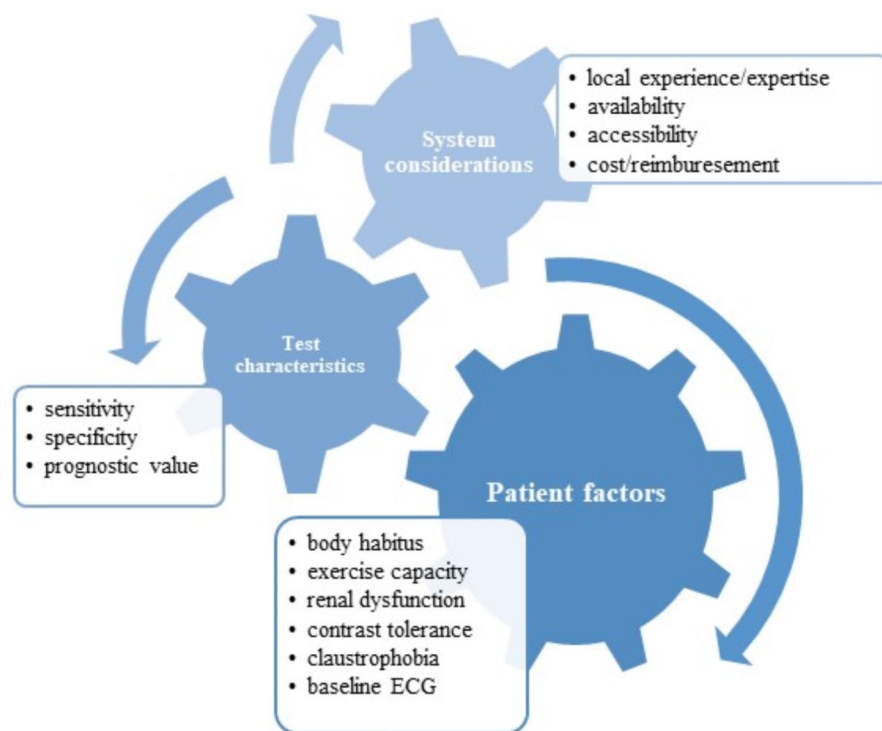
System considerations

- local experience/expertise
- availability
- accessibility
- cost/reimburesement

Test characteristics

- sensitivity
- specificity
- prognostic value

Patient factors

- body habitus
- exercise capacity
- renal dysfunction
- contrast tolerance
- claustrophobia
- baseline ECG